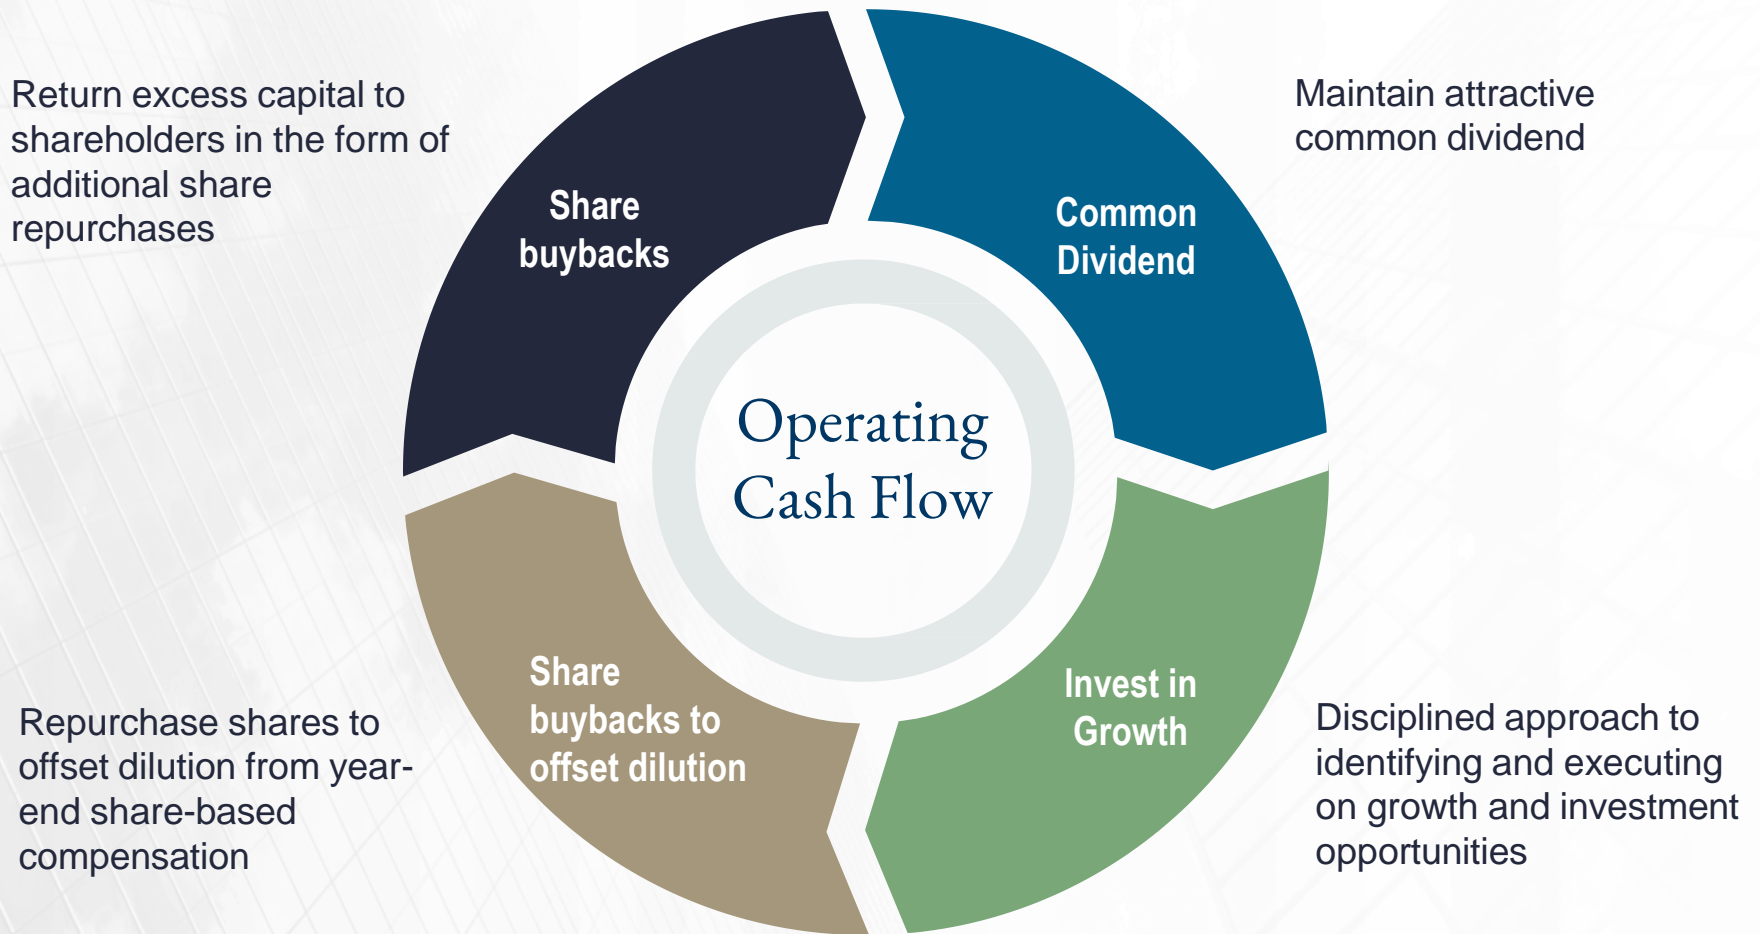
Return excess capital to shareholders in the form of additional share repurchases

Share buybacks

Common Dividend

Maintain attractive common dividend

Operating Cash Flow

Repurchase shares to offset dilution from year-end share-based compensation

Share buybacks to offset dilution

Invest in Growth

Disciplined approach to identifying and executing on growth and investment opportunities